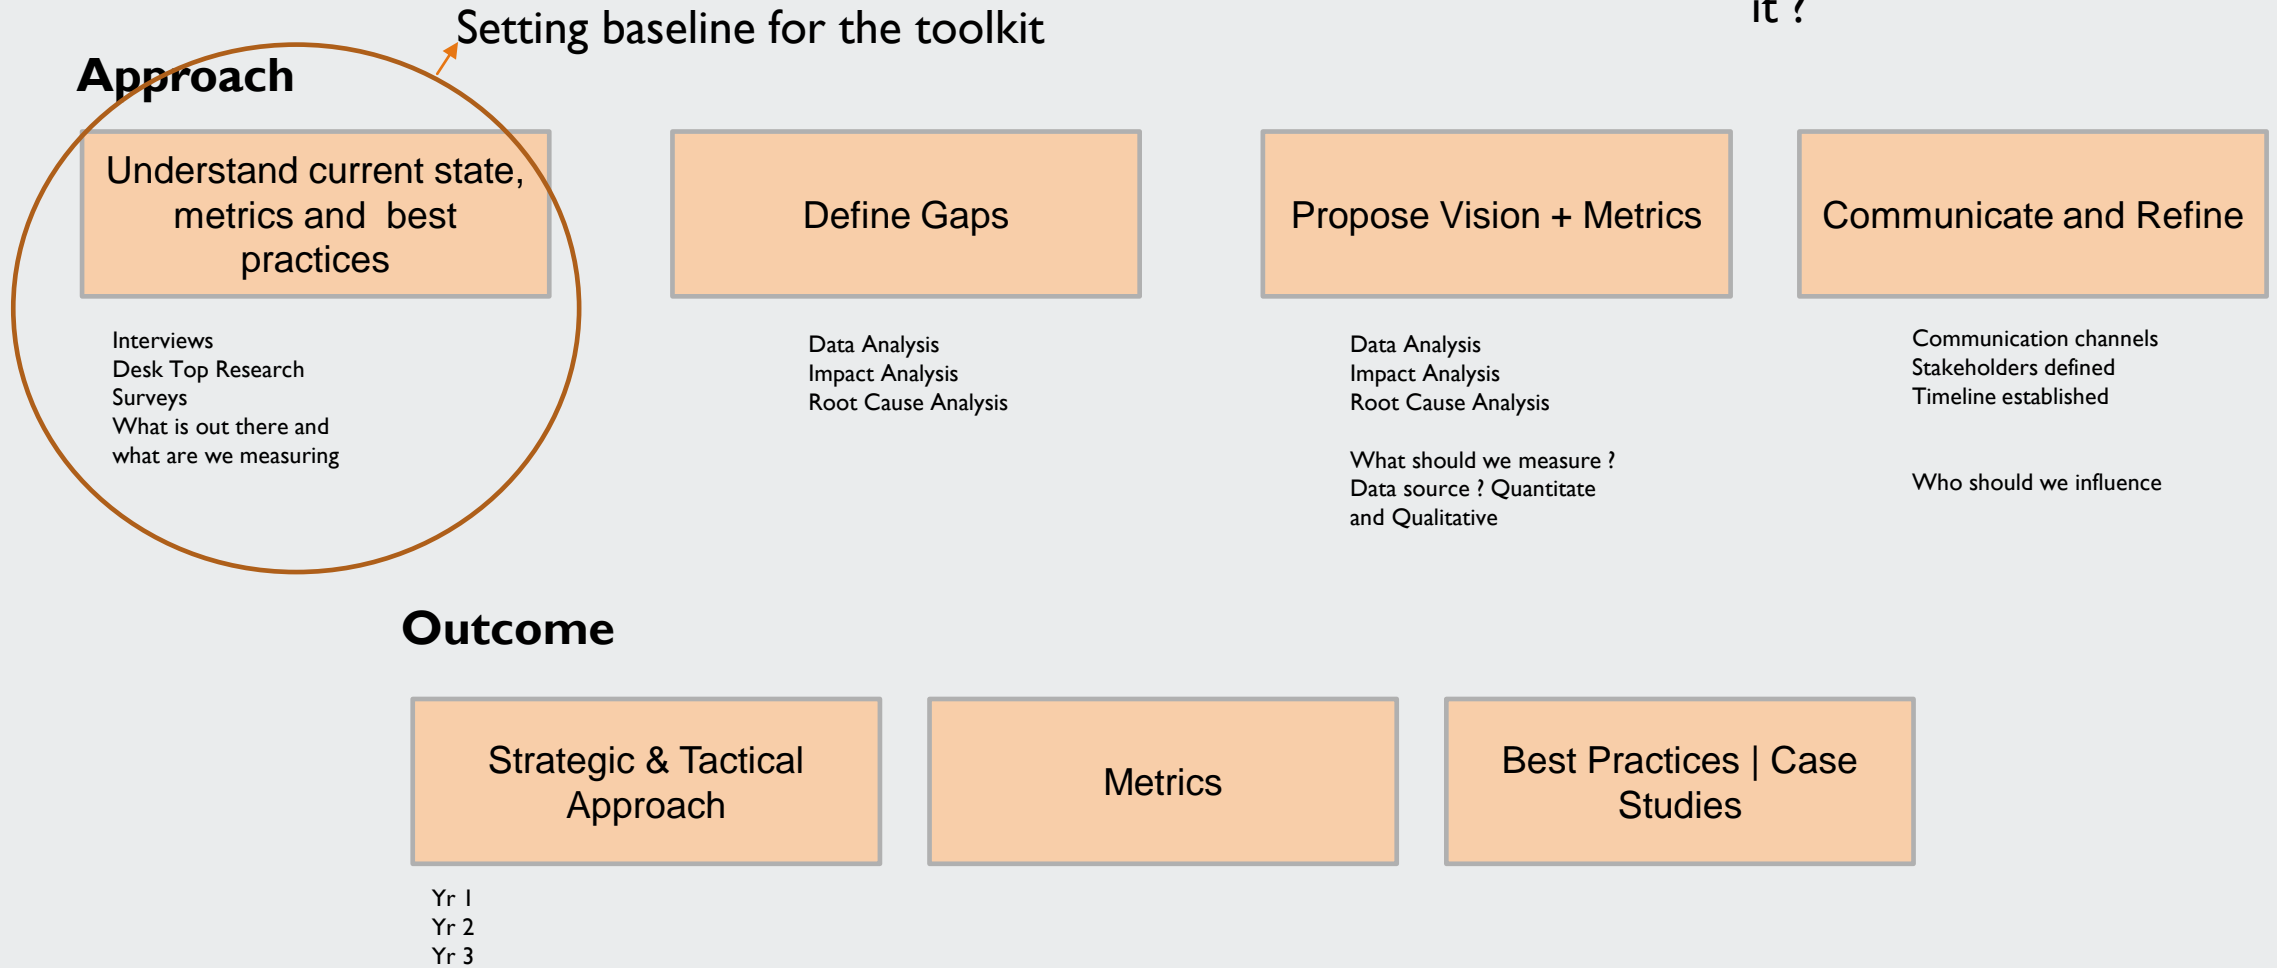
Setting baseline for the toolkit

it ?

Approach

Understand current state, metrics and best practices

Interviews
Desk Top Research
Surveys
What is out there and what are we measuring

Define Gaps

Data Analysis
Impact Analysis
Root Cause Analysis

Propose Vision + Metrics

Data Analysis
Impact Analysis
Root Cause Analysis

What should we measure ?
Data source ? Quantitate and Qualitative

Communicate and Refine

Communication channels
Stakeholders defined
Timeline established

Who should we influence

Outcome

Strategic & Tactical Approach

Yr 1
Yr 2
Yr 3

Metrics

Best Practices | Case Studies